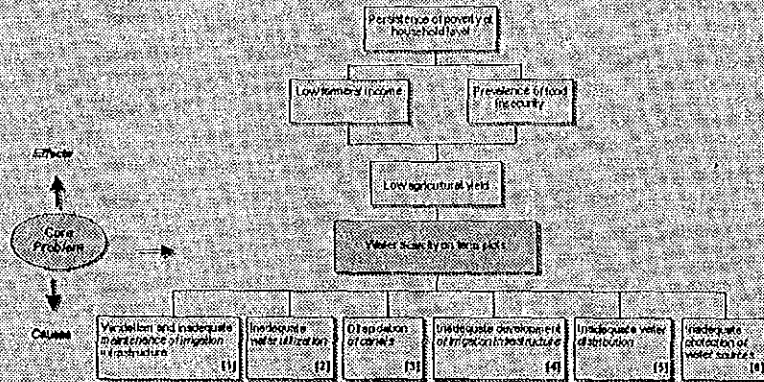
Persistence of poverty at household level

Low farmers' income

Prevalence of food insecurity

Effects

Core Problem

Causes

Low agricultural yield

Water Scarcity on farm plots

Vandalism and inadequate maintenance of irrigation infrastructure [1]

Inadequate water utilization [2]

Dilapidation of canals [3]

Inadequate development of irrigation infrastructure [4]

Inadequate water distribution [5]

Inadequate protection of water sources [6]